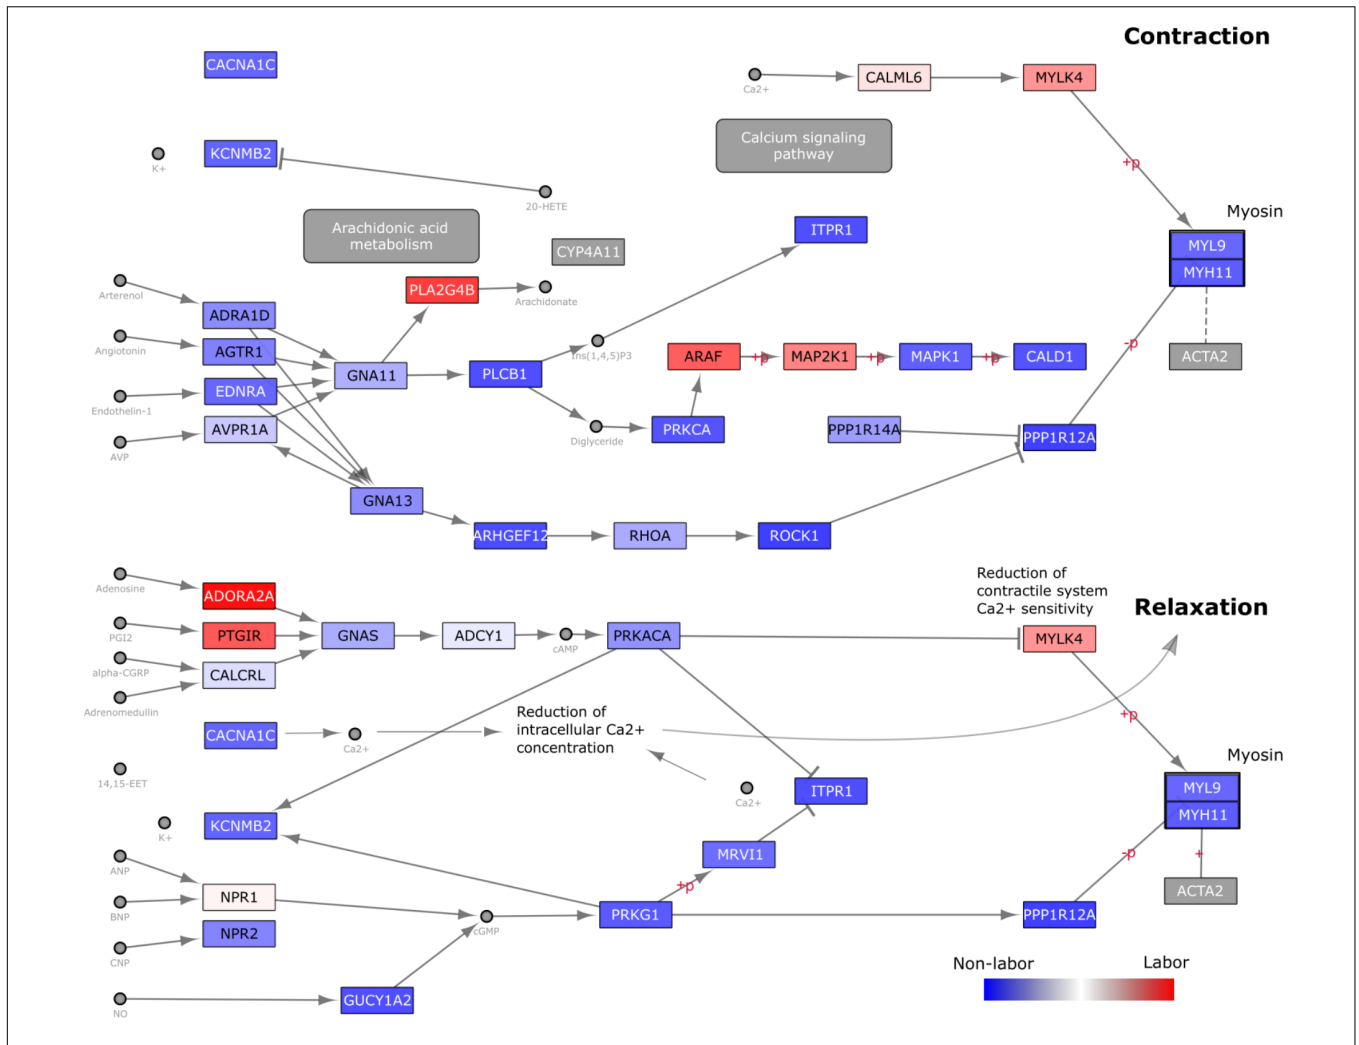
Contraction

CACNA1C

Ca2+
CALML6
MYLK4

KCNMB2
K+
20-HETE

Calcium signaling pathway

+p

Myosin
MYL9
MYH11

Arachidonic acid metabolism

CYP4A11

ITPR1

Arterenol
PLA2G4B
Arachidonate
ADRA1D

Angiotonin
AGTR1
Ins(1,4,5)P3
ARAF
+p
MAP2K1
+p
MAPK1
+p
CALD1
ACTA2
-p

GNA11
PLCB1
Endothelin-1
EDNRA

AVP
AVPR1A
Diglyceride
PRKCA
PPP1R14A
PPP1R12A

GNA13

ARHGEF12
RHOA
ROCK1

Adenosine
ADORA2A
Reduction of contractile system Ca2+ sensitivity
Relaxation

PGI2
PTGIR
GNAS
ADCY1
cAMP
PRKACA
MYLK4

alpha-CGRP
CALCRL

Adrenomedullin

CACNA1C
Ca2+
Reduction of intracellular Ca2+ concentration
+p

Myosin
MYL9
MYH11

14,15-EET
Ca2+
ITPR1

K+
KCNMB2

ANP
MRVI1
-p
+

NPR1
BNP
+p
ACTA2

PRKG1
PPP1R12A
cGMP
NPR2
CNP

Non-labor
Labor

NO
GUCY1A2